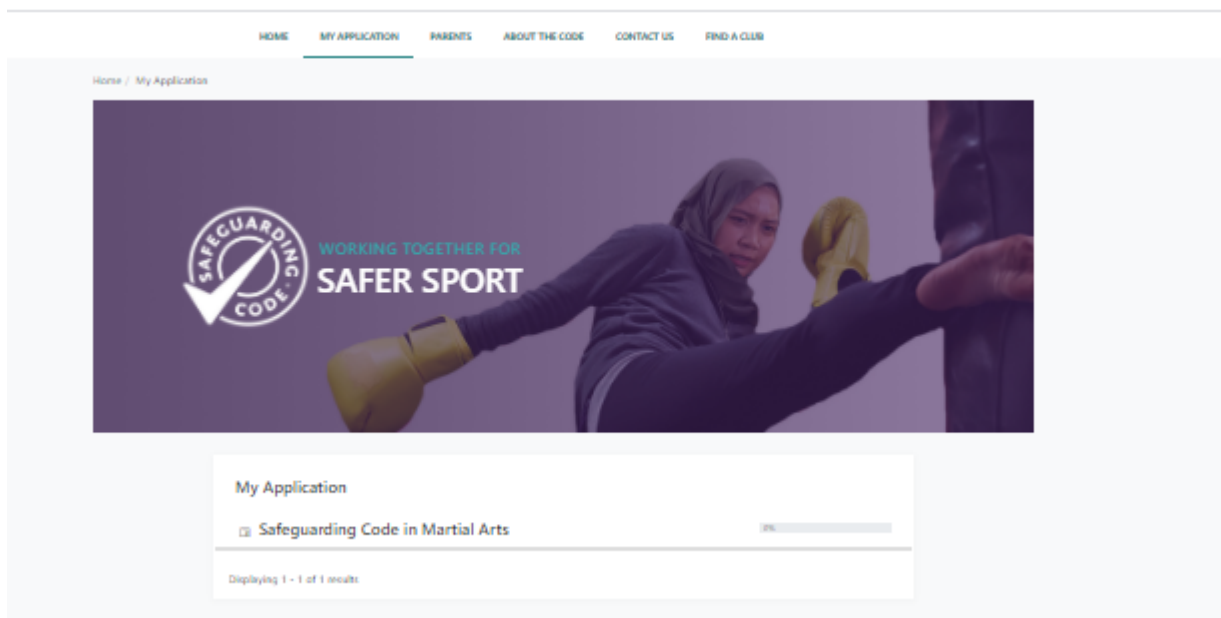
HOME MY APPLICATION PARENTS ABOUT THE CODE CONTACT US FIND A CLUB

Home / My Application

SAFEGUARDING CODE

WORKING TOGETHER FOR
SAFER SPORT

My Application

Safeguarding Code in Martial Arts

0%

Displaying 1 - 1 of 1 results